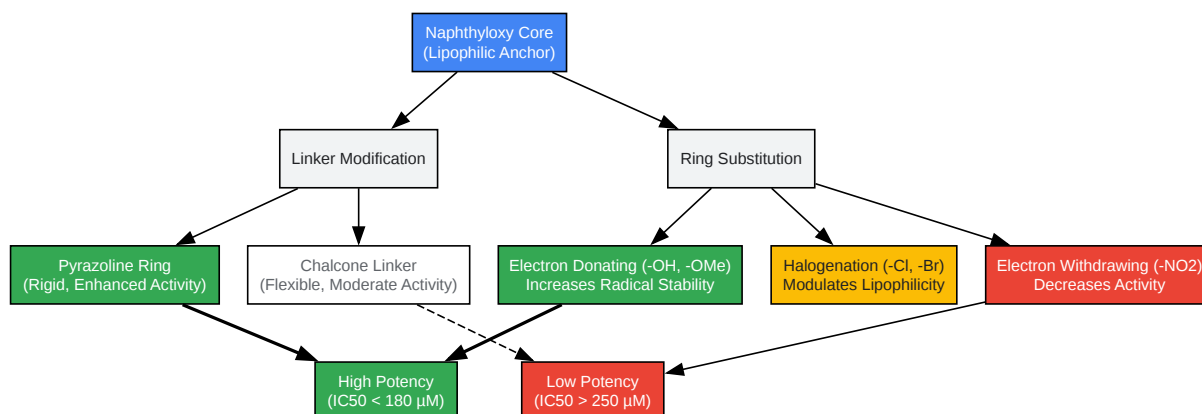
Naphthyloxy Core
(Lipophilic Anchor)

Linker Modification

Ring Substitution

Pyrazoline Ring
(Rigid, Enhanced Activity)

Chalcone Linker
(Flexible, Moderate Activity)

Electron Donating (-OH, -OMe)
Increases Radical Stability

Halogenation (-Cl, -Br)
Modulates Lipophilicity

Electron Withdrawing (-NO2)
Decreases Activity

High Potency
(IC50 < 180 μM)

Low Potency
(IC50 > 250 μM)